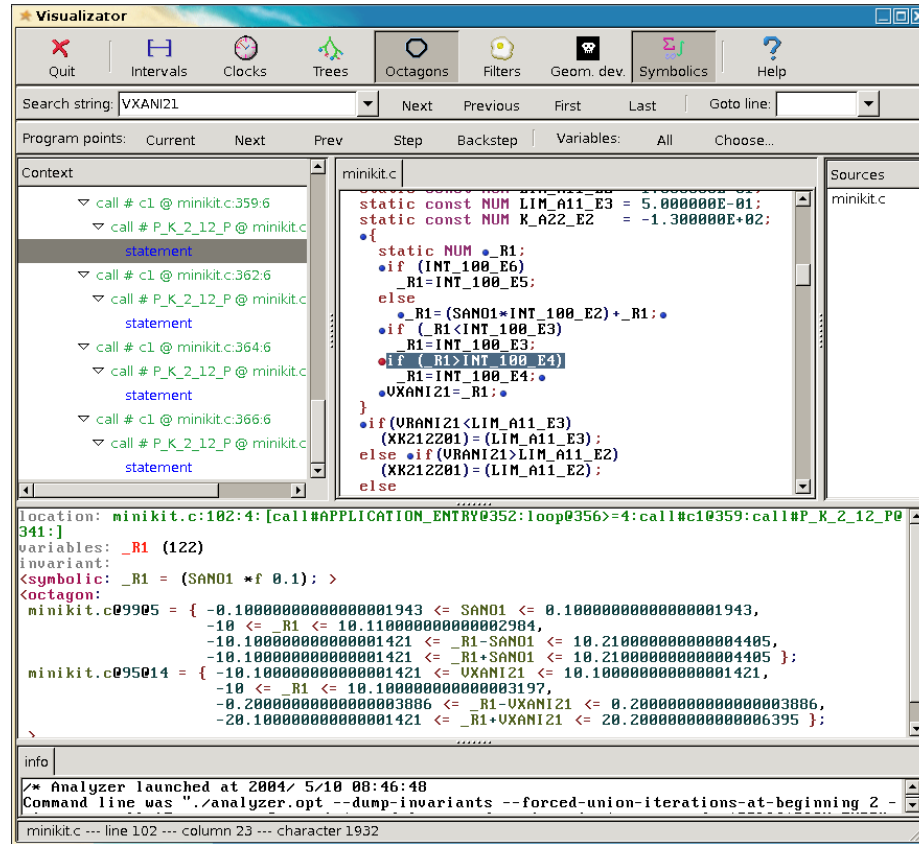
Visualizator

Quit Intervals Clocks Trees Octagons Filters Geom. dev. Symbolics Help

Search string: VXANI21 Next Previous First Last Goto line:

Program points: Current Next Prev Step Backstep Variables: All Choose...

Context
call # c1 @ minikit.c:359:6
call # P_K_2_12_P @ minikit.c
statement
call # c1 @ minikit.c:362:6
call # P_K_2_12_P @ minikit.c
statement
call # c1 @ minikit.c:364:6
call # P_K_2_12_P @ minikit.c
statement
call # c1 @ minikit.c:366:6
call # P_K_2_12_P @ minikit.c
statement

minikit.c
static const NUM LIM_A11_E3 = 5.000000E-01;
static const NUM K_A22_E2 = -1.300000E+02;
{
static NUM _R1;
if (INT_100_E6)
_R1=INT_100_E5;
else
_R1=(SANO1*INT_100_E2)+_R1;
if (_R1<INT_100_E3)
_R1=INT_100_E3;
if (_R1>INT_100_E4)
_R1=INT_100_E4;
VXANI21=_R1;
}
if(VRANI21<LIM_A11_E3)
(XK212Z01)=(LIM_A11_E3);
else if(VRANI21>LIM_A11_E2)
(XK212Z01)=(LIM_A11_E2);
else

Sources
minikit.c

location: minikit.c:102:4:[call#APPLICATION_ENTRY@352:loop@356>=4:call#c1@359:call#P_K_2_12_P@341:]
variables: _R1 (122)
invariant:
<symbolic: _R1 = (SANO1 *f 0.1); >
<octagon:
minikit.c@99@5 = { -0.10000000000000001943 <= SANO1 <= 0.10000000000000001943,
-10 <= _R1 <= 10.110000000000002984,
-10.100000000000001421 <= _R1-SANO1 <= 10.210000000000004405,
-10.100000000000001421 <= _R1+SANO1 <= 10.210000000000004405 };
minikit.c@95@14 = { -10.100000000000001421 <= VXANI21 <= 10.100000000000001421,
-10 <= _R1 <= 10.100000000000003197,
-0.20000000000000003886 <= _R1-VXANI21 <= 0.20000000000000003886,
-20.100000000000001421 <= _R1+VXANI21 <= 20.200000000000006395 };

info
/* Analyzer launched at 2004/ 5/10 08:46:48
Command line was "./analyzer.opt --dump-invariants --forced-union-iterations-at-beginning 2 -

minikit.c --- line 102 --- column 23 --- character 1932